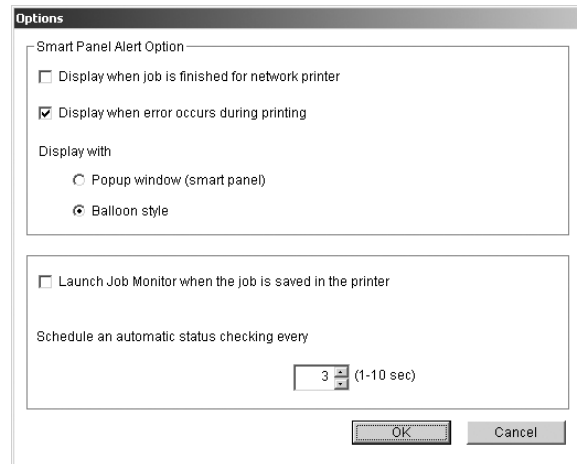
Options

Smart Panel Alert Option

☐ Display when job is finished for network printer

☑ Display when error occurs during printing

Display with

○ Popup window (smart panel)

◉ Balloon style

☐ Launch Job Monitor when the job is saved in the printer

Schedule an automatic status checking every

3 (1-10 sec)

OK Cancel